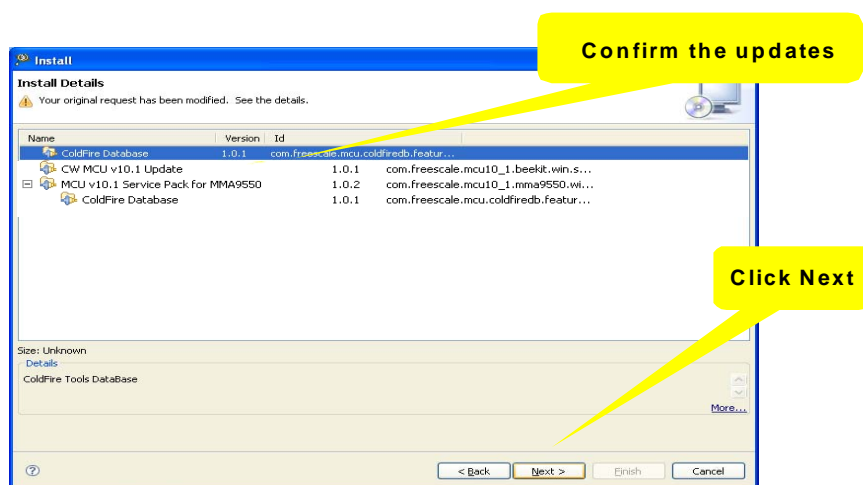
Install

Install Details

Your original request has been modified. See the details.

Confirm the updates

| Name | Version | Id |
|---|---|---|
| ColdFire Database | 1.0.1 | com.freescale.mcu.coldfiredb.featur... |
| CW MCU v10.1 Update | 1.0.1 | com.freescale.mcu10_1.beekit.win.s... |
| MCU v10.1 Service Pack for MMA9550 | 1.0.2 | com.freescale.mcu10_1.mma9550.wi... |
| ColdFire Database | 1.0.1 | com.freescale.mcu.coldfiredb.featur... |

Click Next

Size: Unknown

Details

ColdFire Tools DataBase

More...

?

< Back

Next >

Finish

Cancel